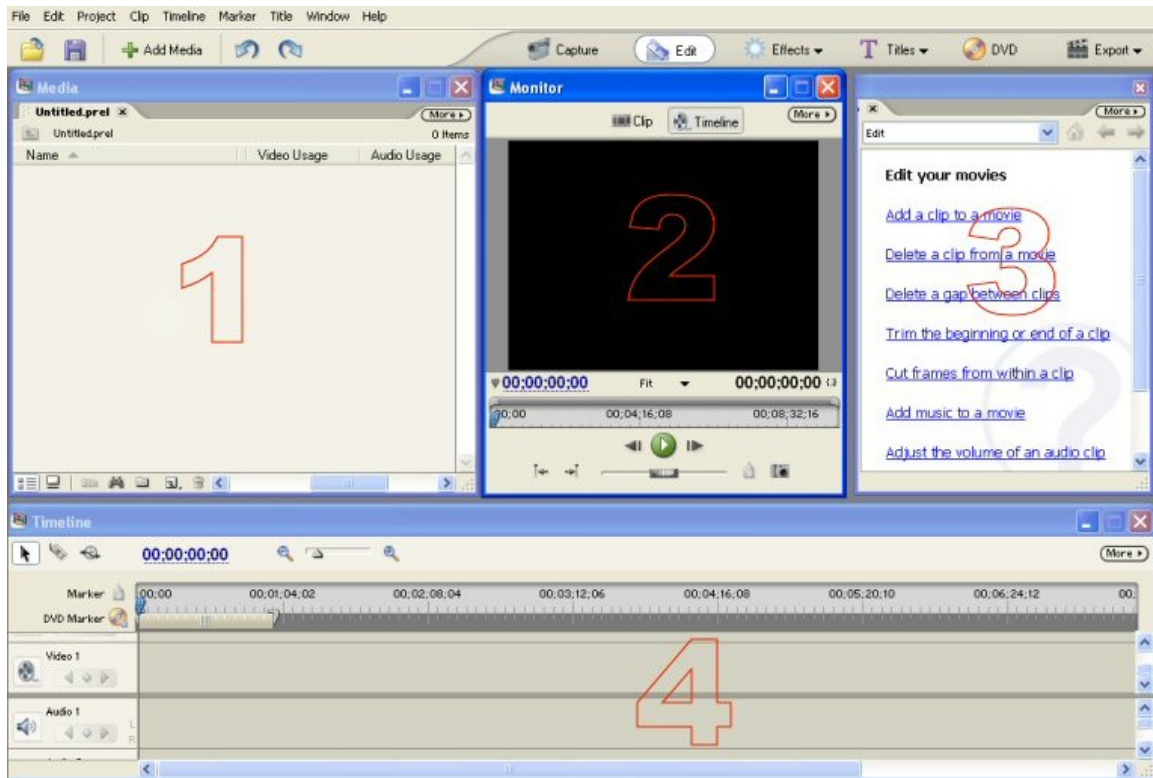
File Edit Project Clip Timeline Marker Title Window Help

Add Media

Capture Edit Effects Titles DVD Export

Media

Untitled.prel ×

More

Untitled.prel

0 Items

Name

Video Usage

Audio Usage

1

Monitor

Clip Timeline

More

2

00;00;00;00

Fit

00;00;00;00

00;00

00;04;16;08

00;08;32;16

More

Edit

Edit your movies

Add a clip to a movie

Delete a clip from a movie

Delete a gap between clips

Trim the beginning or end of a clip

Cut frames from within a clip

Add music to a movie

Adjust the volume of an audio clip

3

Timeline

00;00;00;00

More

Marker

DVD Marker

00;00

00;01;04;02

00;02;08;04

00;03;12;06

00;04;16;08

00;05;20;10

00;06;24;12

Video 1

Audio 1

4